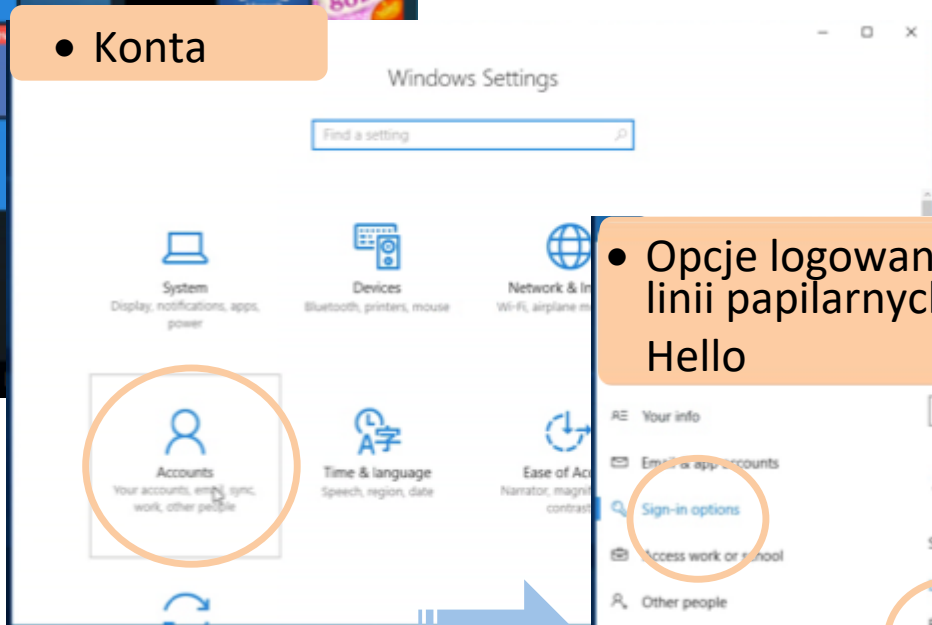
• Konta

Windows Settings

Find a setting

System
Display, notifications, apps, power

Devices
Bluetooth, printers, mouse

Network & In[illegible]
Wi-Fi, airplane m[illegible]

Accounts
Your accounts, email, sync, work, other people

Time & language
Speech, region, date

Ease of Ac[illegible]
Narrator, magni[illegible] contrast

• Opcje logowan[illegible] linii papilarnych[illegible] Hello

Your info

Email & app accounts

Sign-in options

Access work or school

Other people